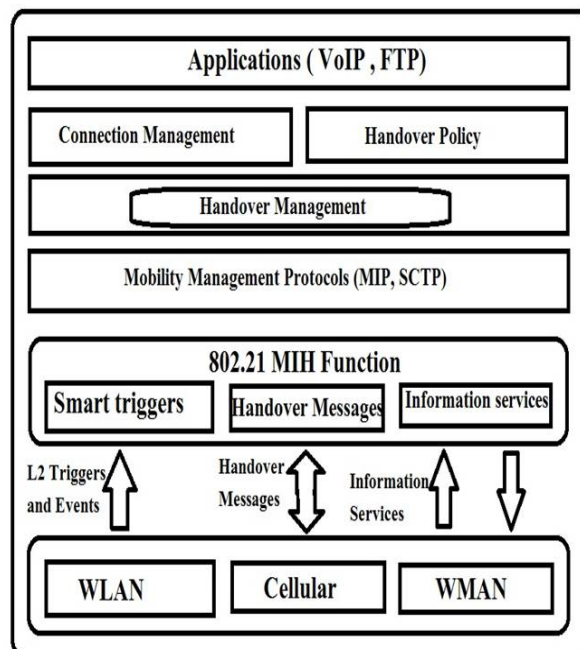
Applications ( VoIP , FTP)

Connection Management

Handover Policy

Handover Management

Mobility Management Protocols (MIP, SCTP)

802.21 MIH Function

Smart triggers

Handover Messages

Information services

L2 Triggers and Events

Handover Messages

Information Services

WLAN

Cellular

WMAN